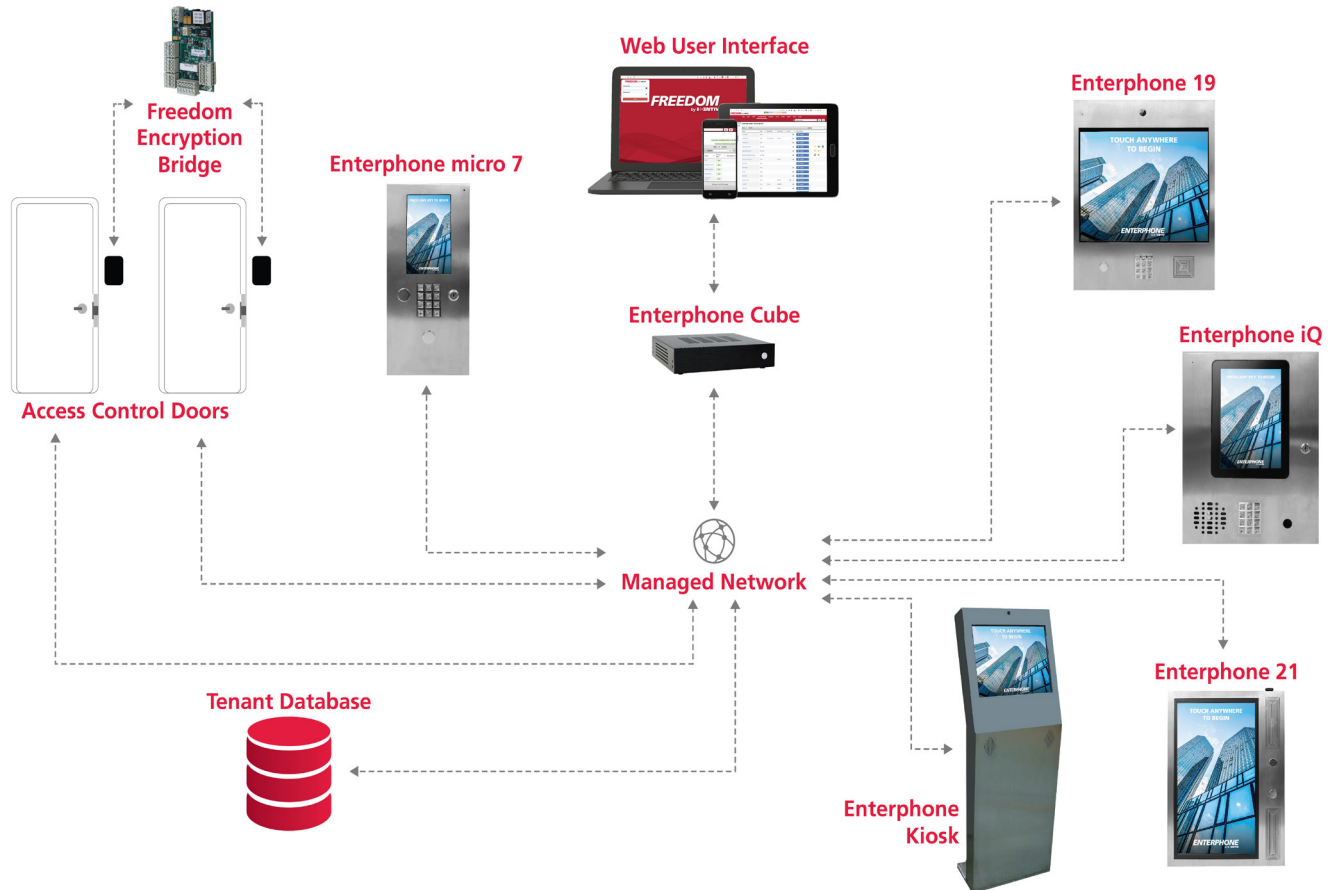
Freedom Encryption Bridge

Web User Interface

FREEDOM

Enterphone 19

TOUCH ANYWHERE TO BEGIN

ENTERPHONE

Enterphone micro 7

Enterphone Cube

Enterphone iQ

ENTERPHONE

Access Control Doors

Managed Network

TOUCH ANYWHERE TO BEGIN

ENTERPHONE

Enterphone 21

TOUCH ANYWHERE TO BEGIN

ENTERPHONE

Tenant Database

Enterphone Kiosk